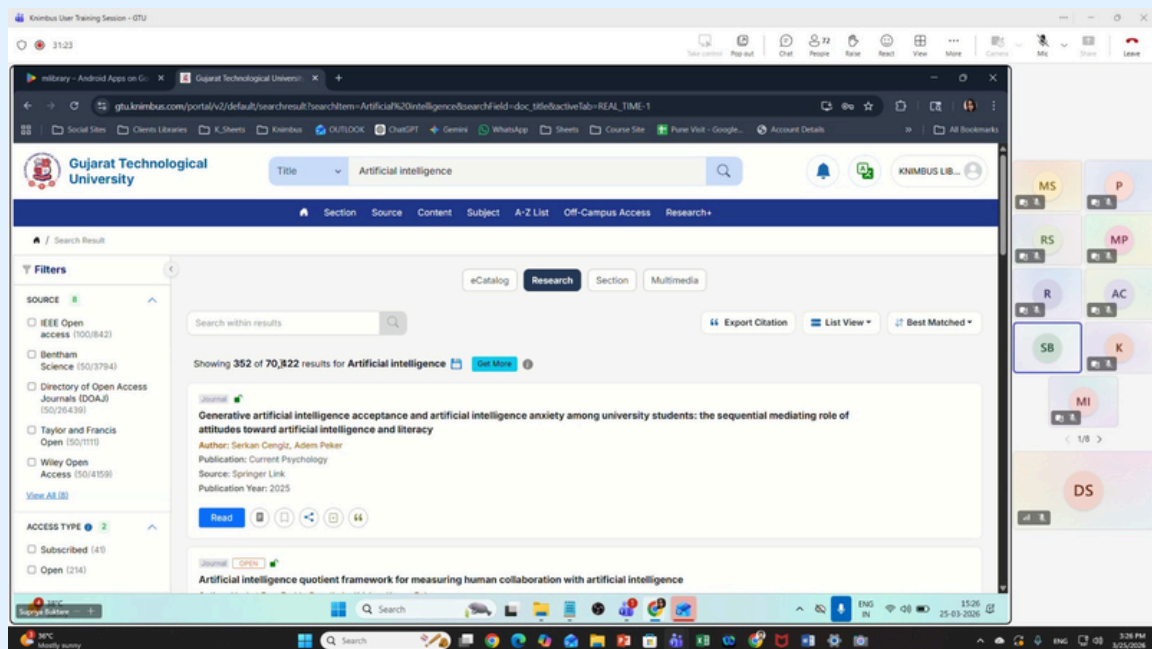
Knimbus User Training Session - GTU

31:23

Take control Pop out Chat People 72 Raise React View More Camera Mic Share Leave

mlibrary – Android Apps on Go ×
Gujarat Technological Universit ×
+

gtu.knimbus.com/portal/v2/default/searchresult?searchItem=Artificial%20intelligence&searchField=doc_title&activeTab=REAL_TIME-1

Social Sites Clients Libraries K_Sheets Knimbus OUTLOOK ChatGPT Gemini WhatsApp Sheets Course Site Pune Visit - Google... Account Details All Bookmarks

Gujarat Technological University

Title Artificial intelligence

KNIMBUS LIB...

Section Source Content Subject A-Z List Off-Campus Access Research+

/ Search Result

Filters

SOURCE 8

IEEE Open access (100/842)
Bentham Science (50/3794)
Directory of Open Access Journals (DOAJ) (50/26439)
Taylor and Francis Open (50/1111)
Wiley Open Access (50/4159)
View All (8)

ACCESS TYPE 2

Subscribed (41)
Open (214)

eCatalog Research Section Multimedia

Search within results

Export Citation List View Best Matched

Showing 352 of 70,822 results for Artificial intelligence Get More

Journal

Generative artificial intelligence acceptance and artificial intelligence anxiety among university students: the sequential mediating role of attitudes toward artificial intelligence and literacy

Author: Serkan Cengiz, Adem Peker
Publication: Current Psychology
Source: Springer Link
Publication Year: 2025

Read

Journal OPEN

Artificial intelligence quotient framework for measuring human collaboration with artificial intelligence

MS P RS MP R AC SB K MI
1/8
DS

Supriya Boktare

Search

ENG IN 15:26 25-03-2026

36°C Mostly sunny

Search

ENG 3:26 PM 3/25/2026